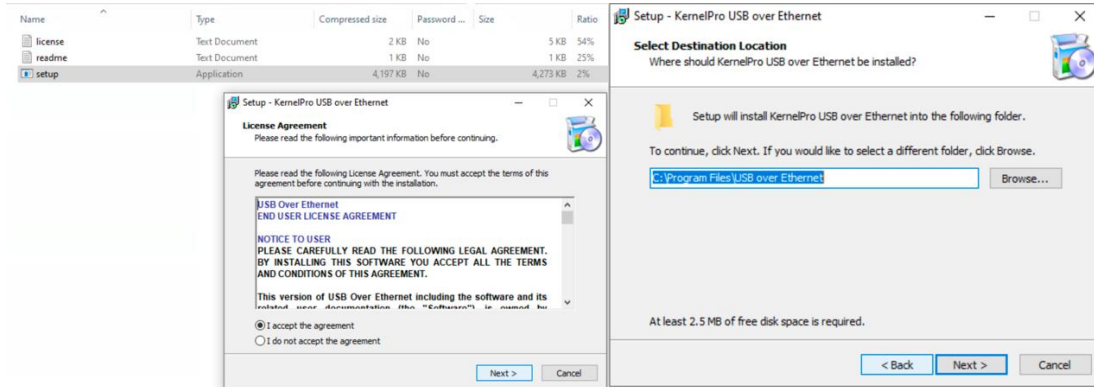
| Name | Type | Compressed size | Password ... | Size | Ratio |
|---|---|---|---|---|---|
| license | Text Document | 2 KB | No | 5 KB | 54% |
| readme | Text Document | 1 KB | No | 1 KB | 25% |
| setup | Application | 4,197 KB | No | 4,273 KB | 2% |

Setup - KernelPro USB over Ethernet

License Agreement
Please read the following important information before continuing.

Please read the following License Agreement. You must accept the terms of this agreement before continuing with the installation.

USB Over Ethernet
END USER LICENSE AGREEMENT

NOTICE TO USER
PLEASE CAREFULLY READ THE FOLLOWING LEGAL AGREEMENT. BY INSTALLING THIS SOFTWARE YOU ACCEPT ALL THE TERMS AND CONDITIONS OF THIS AGREEMENT.

This version of USB Over Ethernet including the software and its related user documentation (the "Software") is owned by

I accept the agreement
I do not accept the agreement

Next >
Cancel

Setup - KernelPro USB over Ethernet

Select Destination Location
Where should KernelPro USB over Ethernet be installed?

Setup will install KernelPro USB over Ethernet into the following folder.

To continue, click Next. If you would like to select a different folder, click Browse.

C:\Program Files\USB over Ethernet
Browse...

At least 2.5 MB of free disk space is required.

< Back
Next >
Cancel